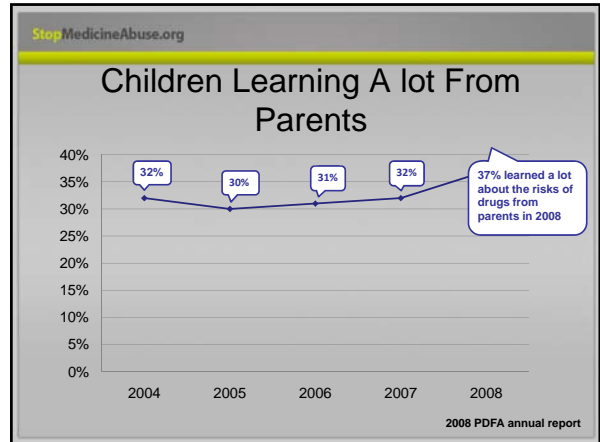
StopMedicineAbuse.org

Children Learning A lot From Parents

40%
35%
30%
25%
20%
15%
10%
5%
0%

32%
30%
31%
32%
37% learned a lot about the risks of drugs from parents in 2008

2004
2005
2006
2007
2008

2008 PDFA annual report